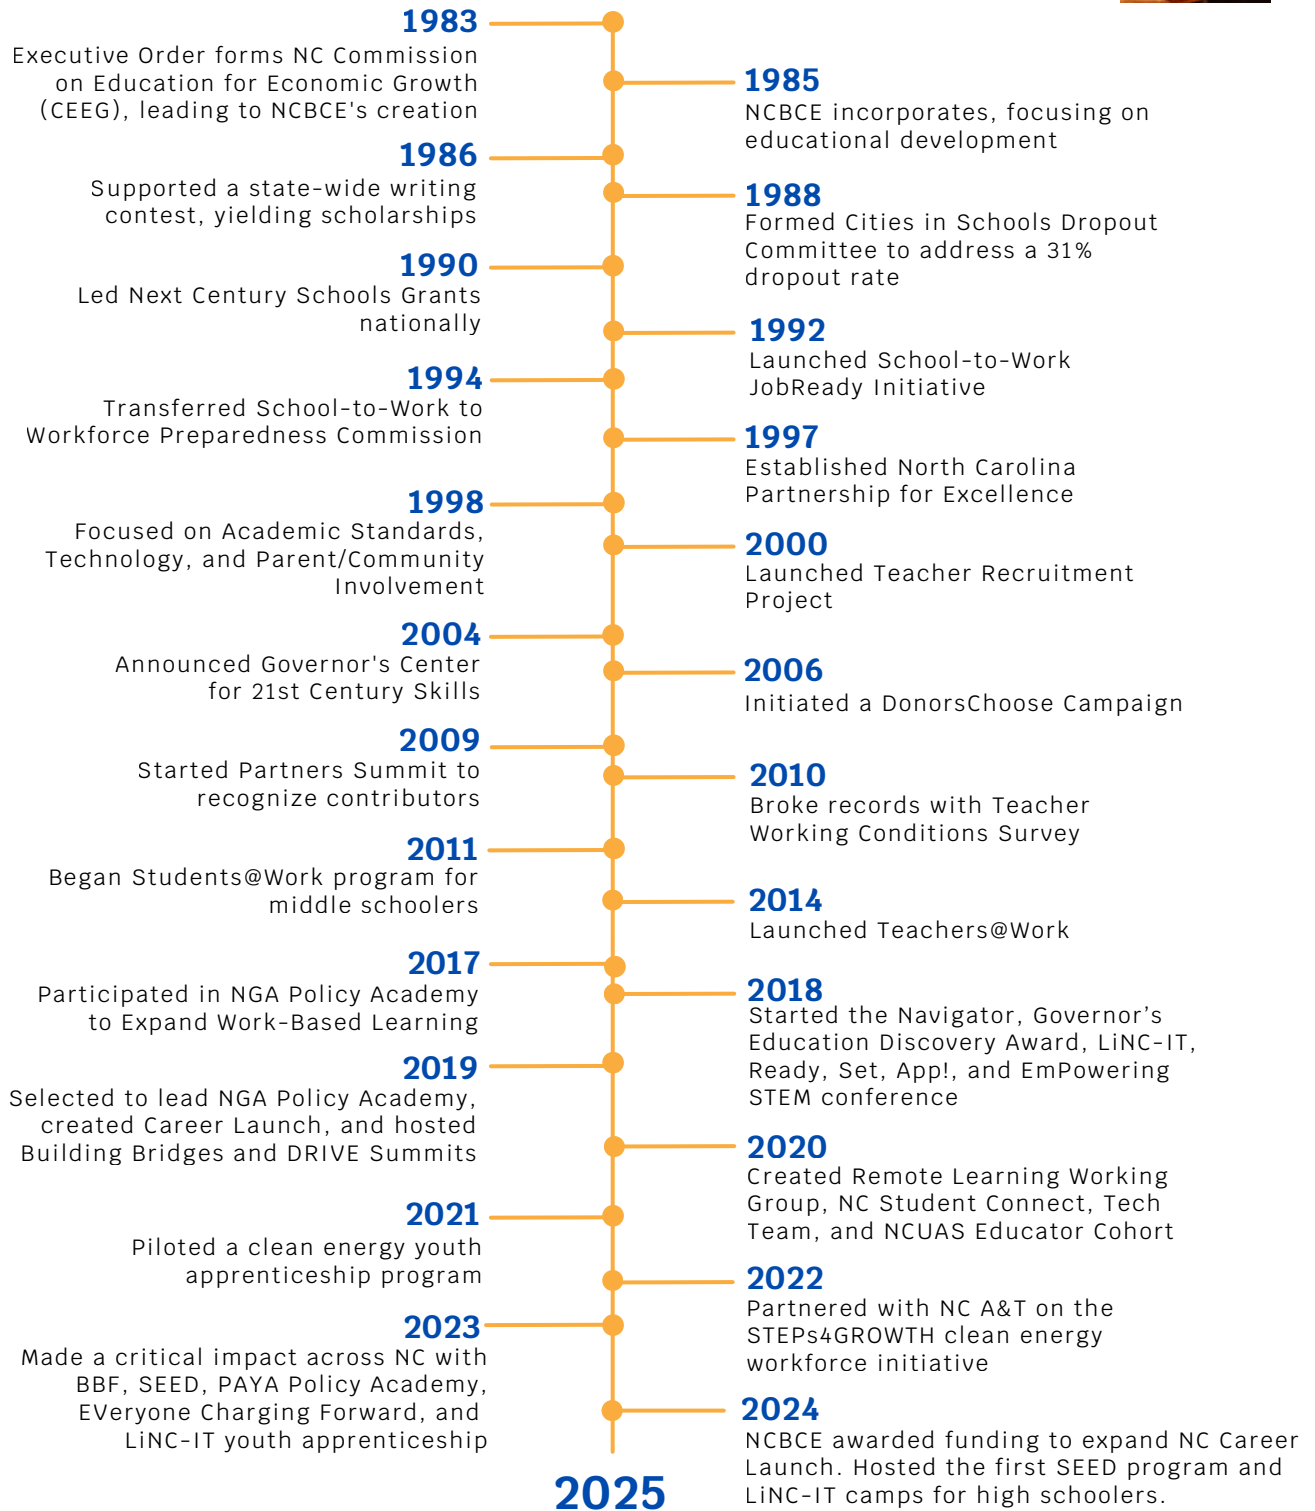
1983
Executive Order forms NC Commission on Education for Economic Growth (CEEG), leading to NCBCE's creation

1985
NCBCE incorporates, focusing on educational development

1986
Supported a state-wide writing contest, yielding scholarships

1988
Formed Cities in Schools Dropout Committee to address a 31% dropout rate

1990
Led Next Century Schools Grants nationally

1992
Launched School-to-Work JobReady Initiative

1994
Transferred School-to-Work to Workforce Preparedness Commission

1997
Established North Carolina Partnership for Excellence

1998
Focused on Academic Standards, Technology, and Parent/Community Involvement

2000
Launched Teacher Recruitment Project

2004
Announced Governor's Center for 21st Century Skills

2006
Initiated a DonorsChoose Campaign

2009
Started Partners Summit to recognize contributors

2010
Broke records with Teacher Working Conditions Survey

2011
Began Students@Work program for middle schoolers

2014
Launched Teachers@Work

2017
Participated in NGA Policy Academy to Expand Work-Based Learning

2018
Started the Navigator, Governor’s Education Discovery Award, LiNC-IT, Ready, Set, App!, and EmPowering STEM conference

2019
Selected to lead NGA Policy Academy, created Career Launch, and hosted Building Bridges and DRIVE Summits

2020
Created Remote Learning Working Group, NC Student Connect, Tech Team, and NCUAS Educator Cohort

2021
Piloted a clean energy youth apprenticeship program

2022
Partnered with NC A&T on the STEPs4GROWTH clean energy workforce initiative

2023
Made a critical impact across NC with BBF, SEED, PAYA Policy Academy, EVeryone Charging Forward, and LiNC-IT youth apprenticeship

2024
NCBCE awarded funding to expand NC Career Launch. Hosted the first SEED program and LiNC-IT camps for high schoolers.

2025